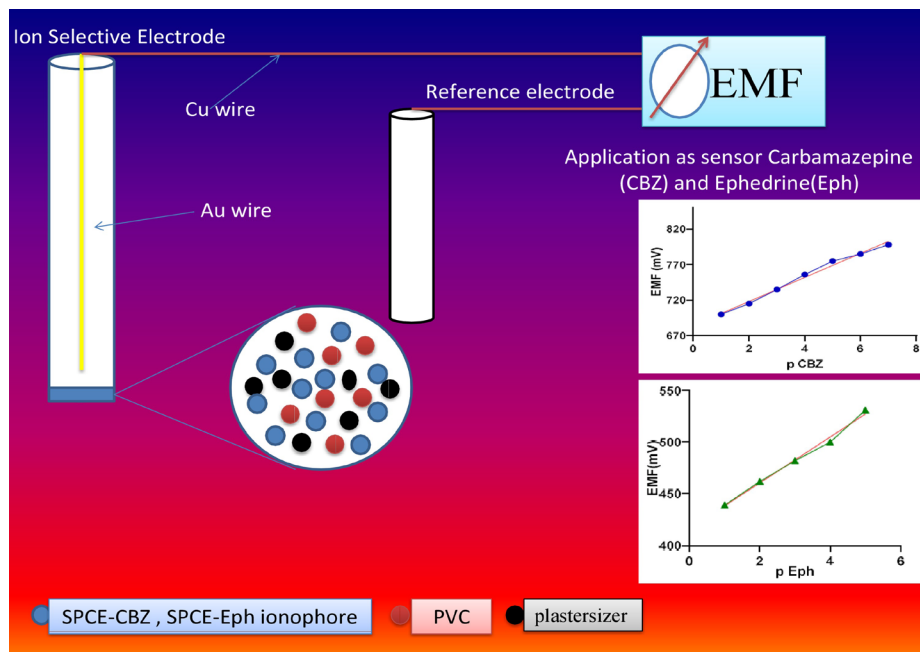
Ion Selective Electrode

Cu wire

Reference electrode

EMF

Application as sensor Carbamazepine (CBZ) and Ephedrine(Eph)

Au wire

820
770
720
670
EMF (mV)
0 2 4 6 8
p CBZ

550
500
450
400
EMF(mV)
0 2 4 6
p Eph

SPCE-CBZ , SPCE-Eph ionophore

PVC

plastersizer